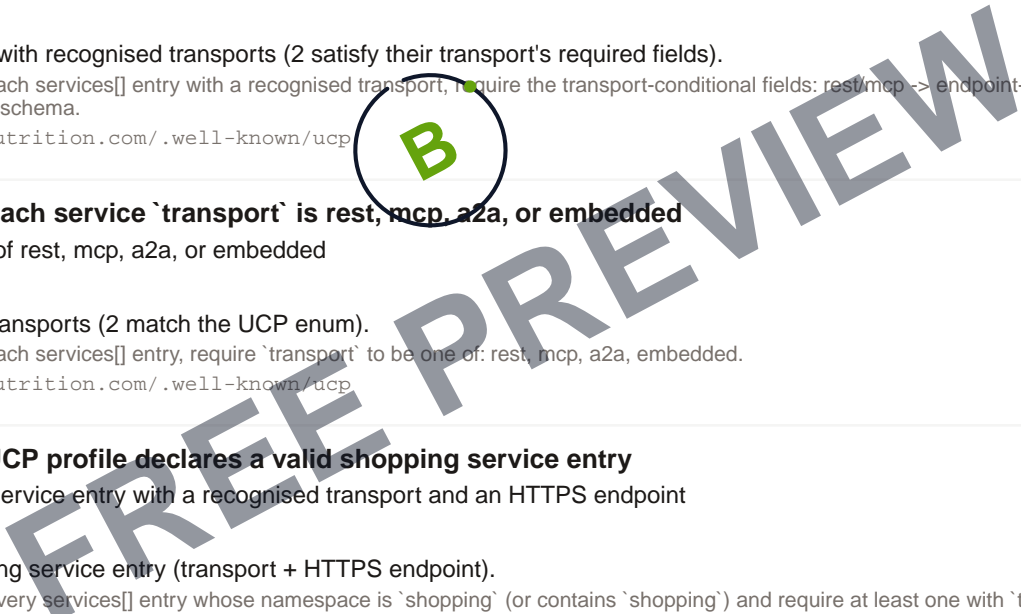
with recognised transports (2 satisfy their transport's required fields).
ach services[] entry with a recognised transport, require the transport-conditional fields: rest/mcp -> endpoint-
schema.
utrition.com/.well-known/ucp

B

ach service `transport` is rest, mcp, a2a, or embedded
of rest, mcp, a2a, or embedded

ansports (2 match the UCP enum).
ach services[] entry, require `transport` to be one of: rest, mcp, a2a, embedded.
utrition.com/.well-known/ucp

CP profile declares a valid shopping service entry
ervice entry with a recognised transport and an HTTPS endpoint

ng service entry (transport + HTTPS endpoint).
very services[] entry whose namespace is `shopping` (or contains `shopping`) and require at least one with `t

FREE PREVIEW